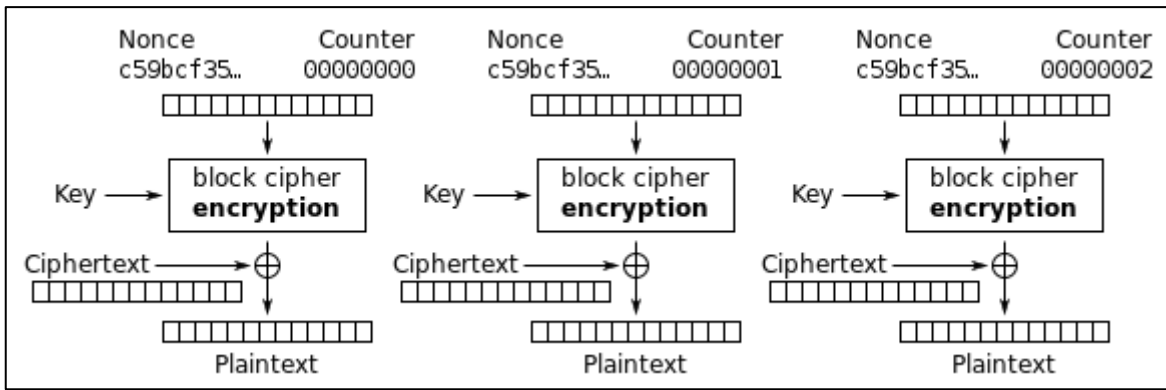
Nonce c59bcf35… Counter 00000000

Key block cipher **encryption**

Ciphertext

Plaintext

Nonce c59bcf35… Counter 00000001

Key block cipher **encryption**

Ciphertext

Plaintext

Nonce c59bcf35… Counter 00000002

Key block cipher **encryption**

Ciphertext

Plaintext